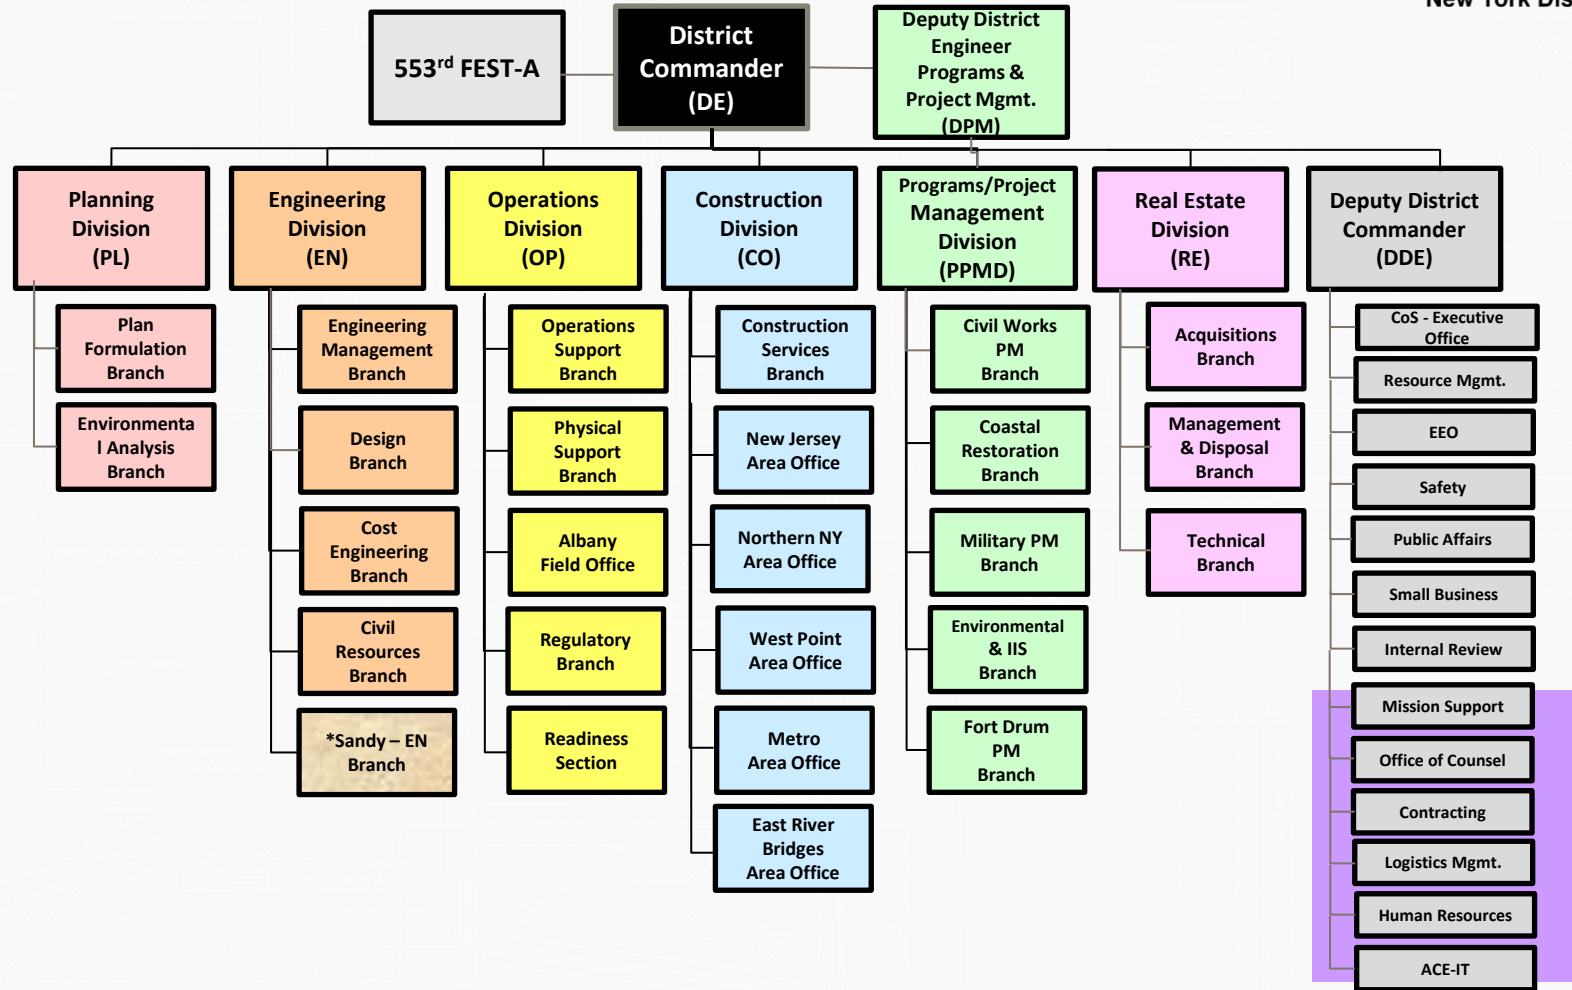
New York Dis

553$^{rd}$ FEST-A

District Commander (DE)

Deputy District Engineer Programs & Project Mgmt. (DPM)

Planning Division (PL)

Plan Formulation Branch

Environmenta l Analysis Branch

Engineering Division (EN)

Engineering Management Branch

Design Branch

Cost Engineering Branch

Civil Resources Branch

*Sandy – EN Branch

Operations Division (OP)

Operations Support Branch

Physical Support Branch

Albany Field Office

Regulatory Branch

Readiness Section

Construction Division (CO)

Construction Services Branch

New Jersey Area Office

Northern NY Area Office

West Point Area Office

Metro Area Office

East River Bridges Area Office

Programs/Project Management Division (PPMD)

Civil Works PM Branch

Coastal Restoration Branch

Military PM Branch

Environmental & IIS Branch

Fort Drum PM Branch

Real Estate Division (RE)

Acquisitions Branch

Management & Disposal Branch

Technical Branch

Deputy District Commander (DDE)

CoS - Executive Office

Resource Mgmt.

EEO

Safety

Public Affairs

Small Business

Internal Review

Mission Support

Office of Counsel

Contracting

Logistics Mgmt.

Human Resources

ACE-IT